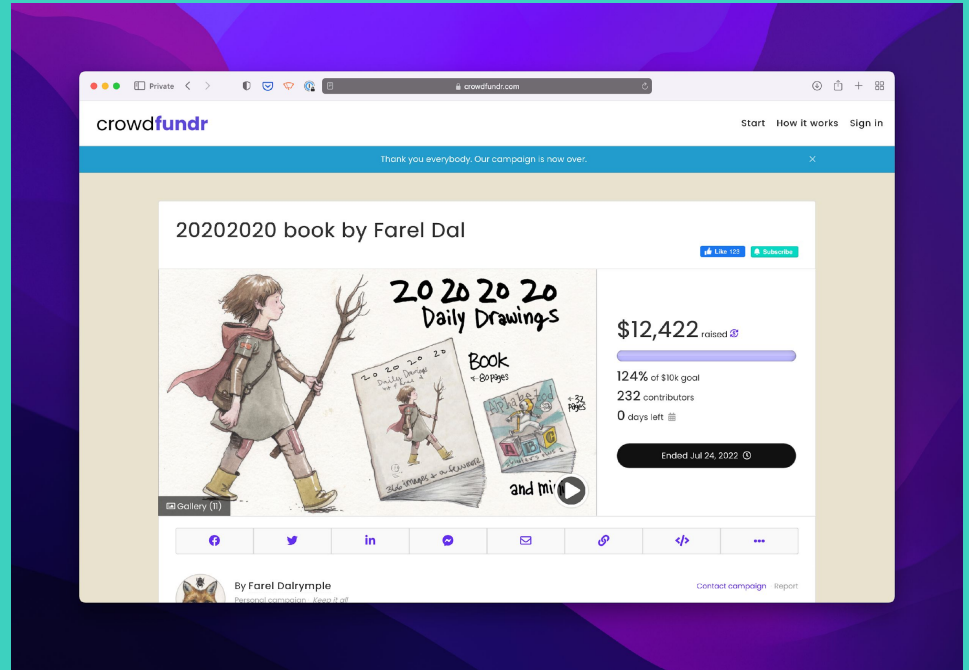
Private

crowdfundr.com

crowdfundr

Start How it works Sign in

Thank you everybody. Our campaign is now over.

20202020 book by Farel Dal

Like 123 Subscribe

20 20 20 20
Daily Drawings

Book
+ 80 pages

+ 32 pages

and mi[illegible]

Gallery (11)

$12,422 raised

124% of $10k goal

232 contributors

0 days left

Ended Jul 24, 2022

By Farel Dalrymple

Personal campaign · Keep it all

Contact campaign Report